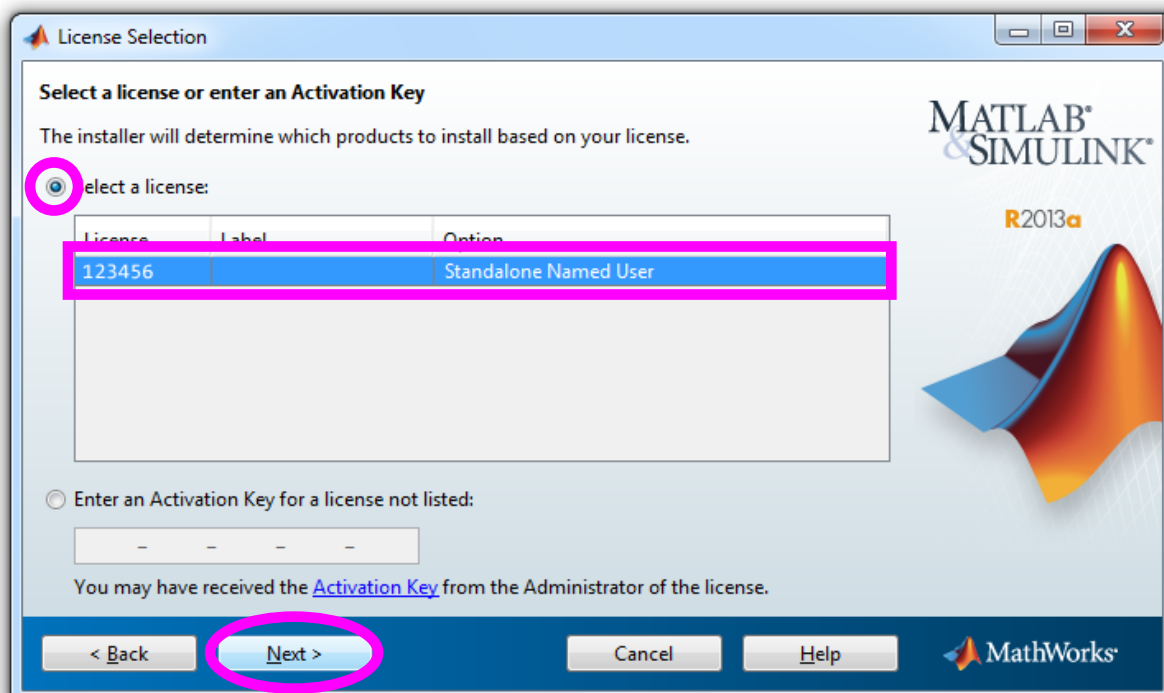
License Selection

Select a license or enter an Activation Key

The installer will determine which products to install based on your license.

elect a license:

| License | Label | Option |
|---|---|---|
| 123456 | | Standalone Named User |

Enter an Activation Key for a license not listed:

– – – –

You may have received the Activation Key from the Administrator of the license.

MATLAB® & SIMULINK®

R2013a

< Back

Next >

Cancel

Help

MathWorks®